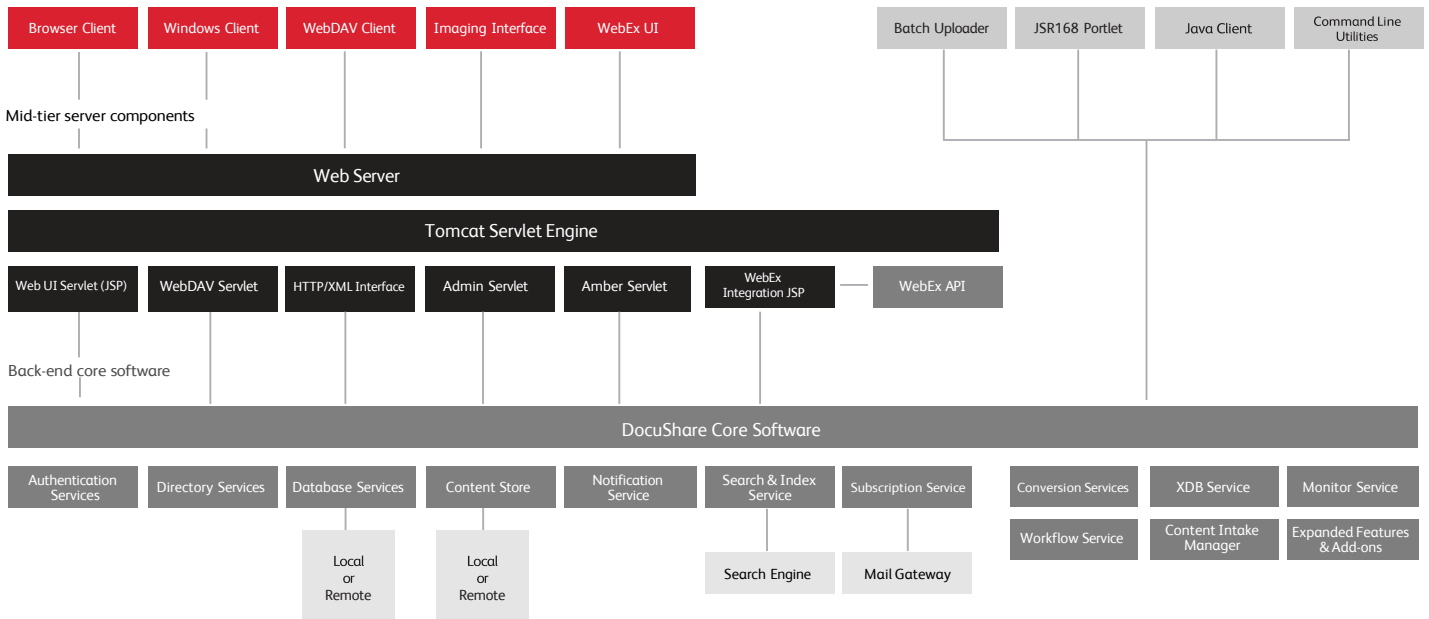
Browser Client
Windows Client
WebDAV Client
Imaging Interface
WebEx UI

Batch Uploader
JSR168 Portlet
Java Client
Command Line Utilities

Mid-tier server components

Web Server

Tomcat Servlet Engine

Web UI Servlet (JSP)
WebDAV Servlet
HTTP/XML Interface
Admin Servlet
Amber Servlet
WebEx Integration JSP
WebEx API

Back-end core software

DocuShare Core Software

Authentication Services
Directory Services
Database Services
Content Store
Notification Service
Search & Index Service
Subscription Service

Conversion Services
XDB Service
Monitor Service
Workflow Service
Content Intake Manager
Expanded Features & Add-ons

Local or Remote
Local or Remote
Search Engine
Mail Gateway